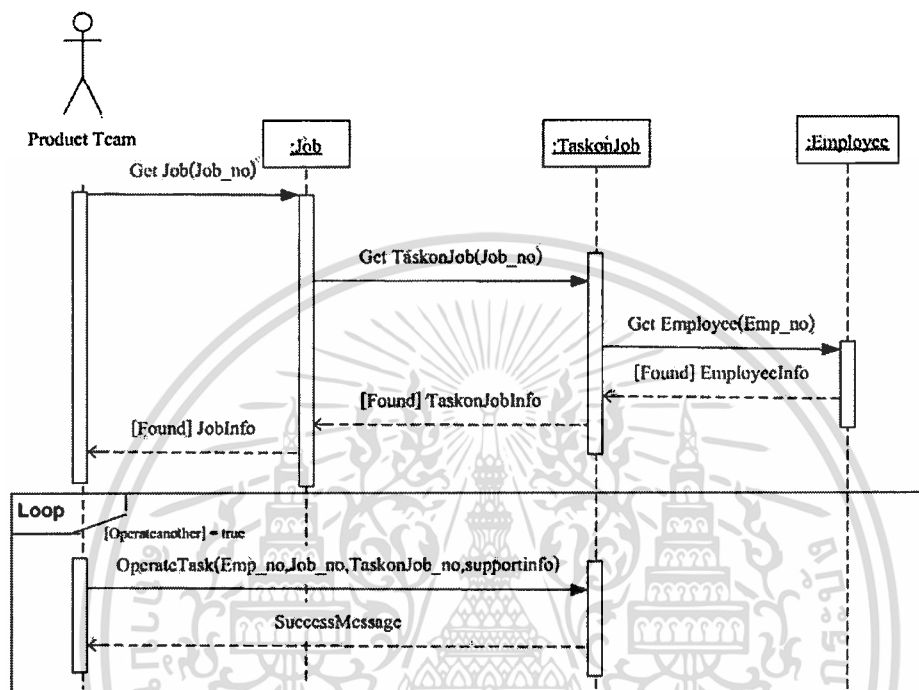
Product Team

:Job

:TaskonJob

:Employee

Get Job(Job_no)

Get TaskonJob(Job_no)

Get Employee(Emp_no)

[Found] EmployeeInfo

[Found] TaskonJobInfo

[Found] JobInfo

Loop

[Operateanother] = true

OperateTask(Emp_no,Job_no,TaskonJob_no,supportinfo)

SuccessMessage